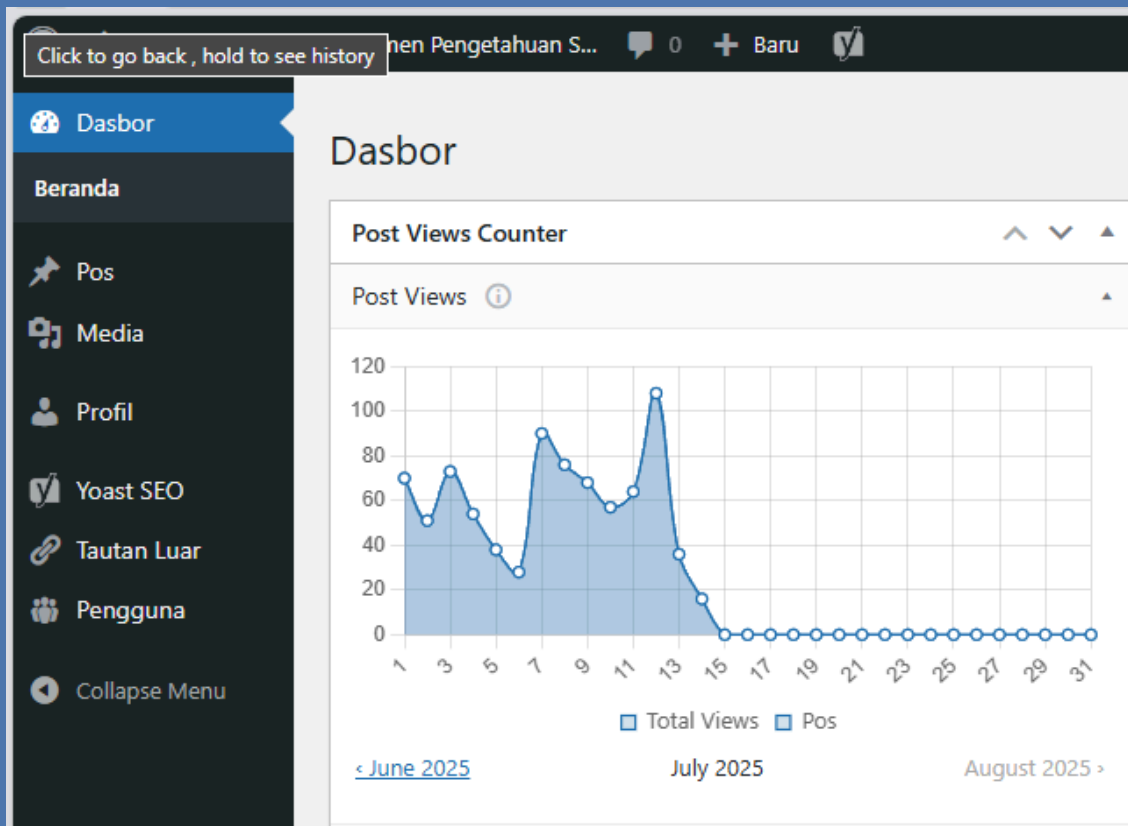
Click to go back , hold to see history

nen Pengetahuan S... 0 Baru

Dasbor

Beranda

Pos

Media

Profil

Yoast SEO

Tautan Luar

Pengguna

Collapse Menu

Dasbor

Post Views Counter

Post Views

120
100
80
60
40
20
0

1 3 5 7 9 11 13 15 17 19 21 23 25 27 29 31

Total Views Pos

‹ June 2025 July 2025 August 2025 ›